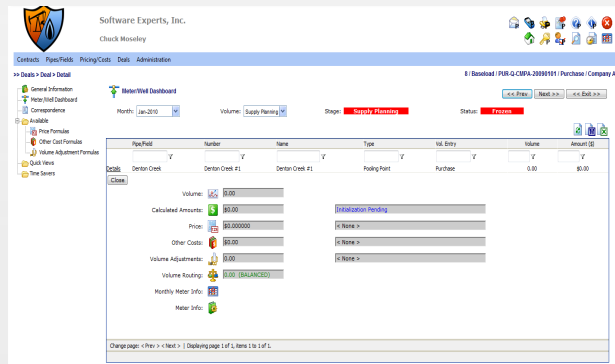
Software Experts, Inc.
Chuck Moseley

Contracts Pipes/Fields Pricing/Costs Deals Administration

>> Deals > Deal > Detail

B | Baseload | PUR-Q-CMPA-20090101 | Purchase | Company A

General Information
Meter/Well Dashboard
Correspondence
Available
Price Formulas
Other Cost Formulas
Volume Adjustment Formulas
Quick Views
Time Savers

Meter/Well Dashboard

<< Prev Next >> << Exit >>

Month: Jan-2010 Volume: Supply Planning Stage: Supply Planning Status: Frozen

| | Pipe/Field | Number | Name | Type | Vol. Entry | Volume | Amount ($) |
|---|---|---|---|---|---|---|---|
| Details | Denton Creek | Denton Creek #1 | Denton Creek #1 | Pooling Point | Purchase | 0.00 | $0.00 |

Close

Volume: 0.00
Calculated Amounts: $0.00 Initialization Pending
Price: $0.000000 < None >
Other Costs: $0.00 < None >
Volume Adjustments: 0.00 < None >
Volume Routing: 0.00 (BALANCED)
Monthly Meter Info:
Meter Info:

Change page: < Prev > < Next > | Displaying page 1 of 1, items 1 to 1 of 1.